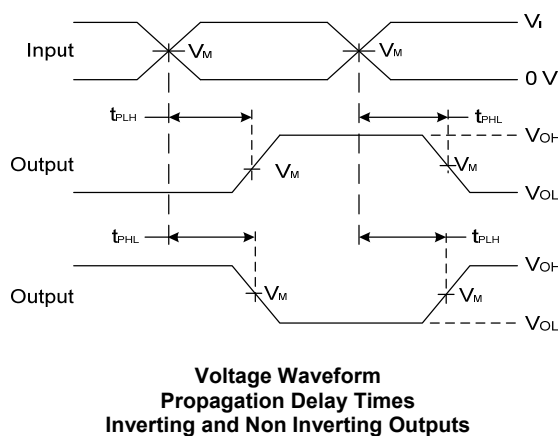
Input
$V_M$
$V_M$
$V_I$
0 V
$t_{PLH}$
$t_{PHL}$
Output
$V_M$
$V_M$
$V_{OH}$
$V_{OL}$
$t_{PHL}$
$t_{PLH}$
Output
$V_M$
$V_M$
$V_{OH}$
$V_{OL}$

**Voltage Waveform
Propagation Delay Times
Inverting and Non Inverting Outputs**